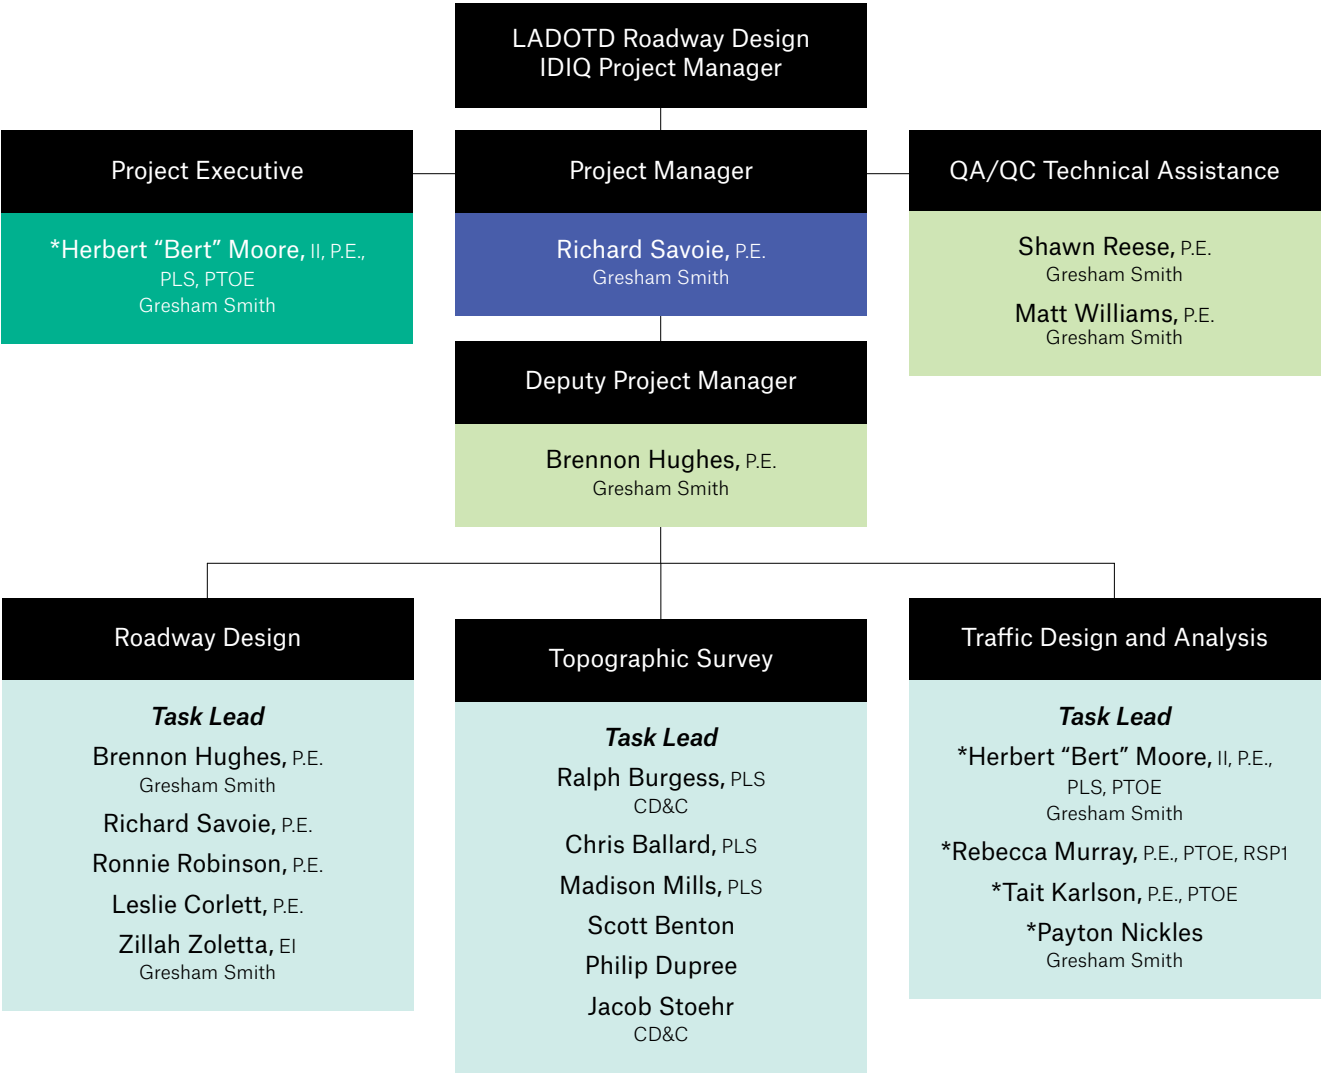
LADOTD Roadway Design
IDIQ Project Manager

Project Executive

*Herbert "Bert" Moore, II, P.E., PLS, PTOE
Gresham Smith

Project Manager

Richard Savoie, P.E.
Gresham Smith

QA/QC Technical Assistance

Shawn Reese, P.E.
Gresham Smith

Matt Williams, P.E.
Gresham Smith

Deputy Project Manager

Brennon Hughes, P.E.
Gresham Smith

Roadway Design

*Task Lead*

Brennon Hughes, P.E.
Gresham Smith

Richard Savoie, P.E.

Ronnie Robinson, P.E.

Leslie Corlett, P.E.

Zillah Zoletta, EI
Gresham Smith

Topographic Survey

*Task Lead*

Ralph Burgess, PLS
CD&C

Chris Ballard, PLS

Madison Mills, PLS

Scott Benton

Philip Dupree

Jacob Stoehr
CD&C

Traffic Design and Analysis

*Task Lead*

*Herbert "Bert" Moore, II, P.E., PLS, PTOE
Gresham Smith

*Rebecca Murray, P.E., PTOE, RSP1

*Tait Karlson, P.E., PTOE

*Payton Nickles
Gresham Smith